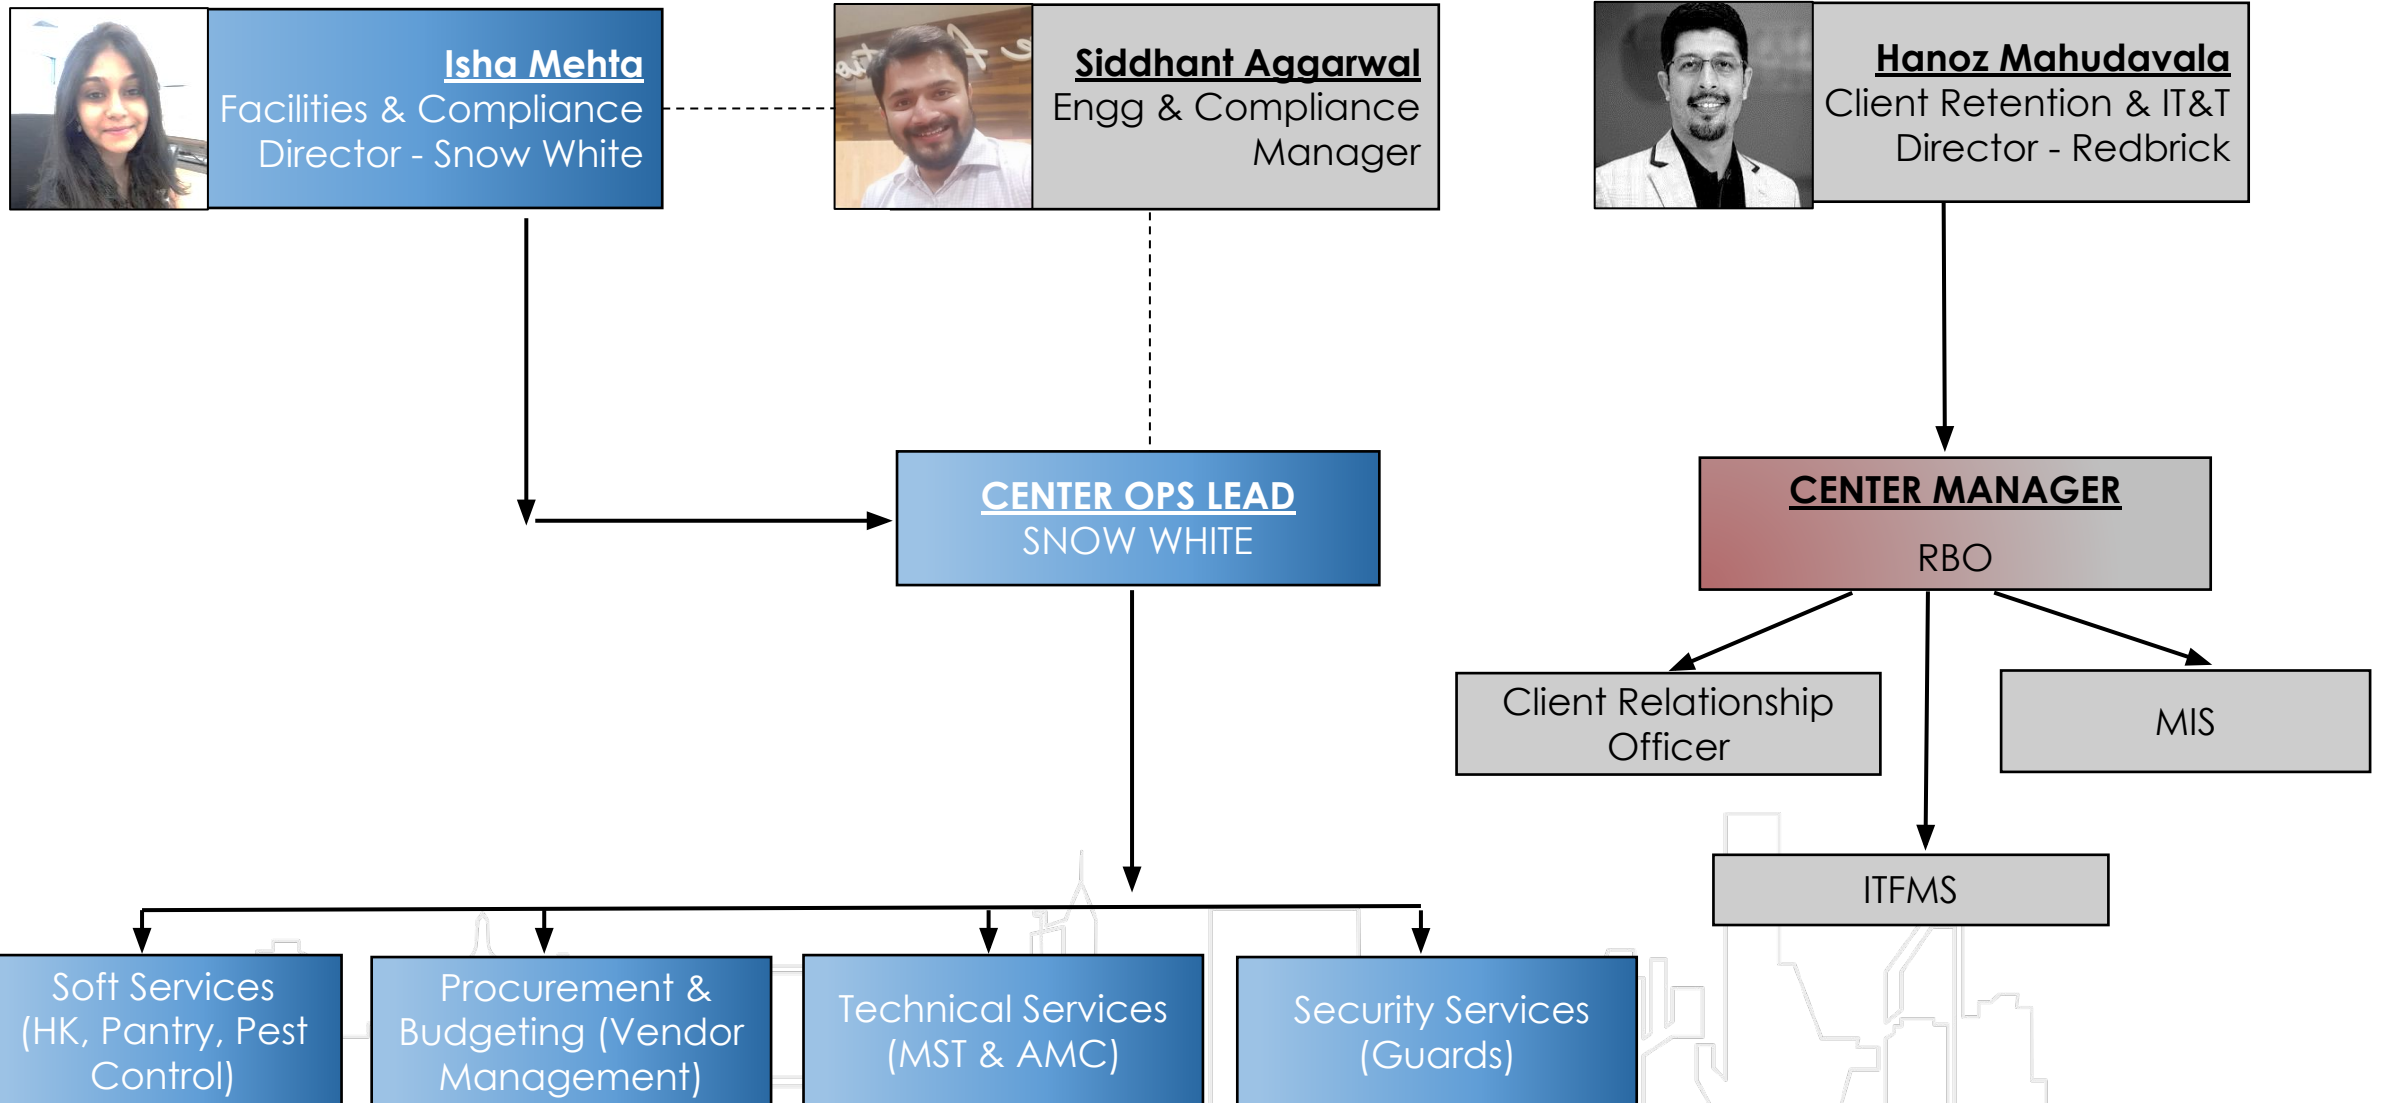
Isha Mehta
Facilities & Compliance Director - Snow White

Siddhant Aggarwal
Engg & Compliance Manager

Hanoz Mahudavala
Client Retention & IT&T Director - Redbrick

CENTER OPS LEAD
SNOW WHITE

CENTER MANAGER
RBO

Client Relationship Officer

MIS

ITFMS

Soft Services (HK, Pantry, Pest Control)

Procurement & Budgeting (Vendor Management)

Technical Services (MST & AMC)

Security Services (Guards)